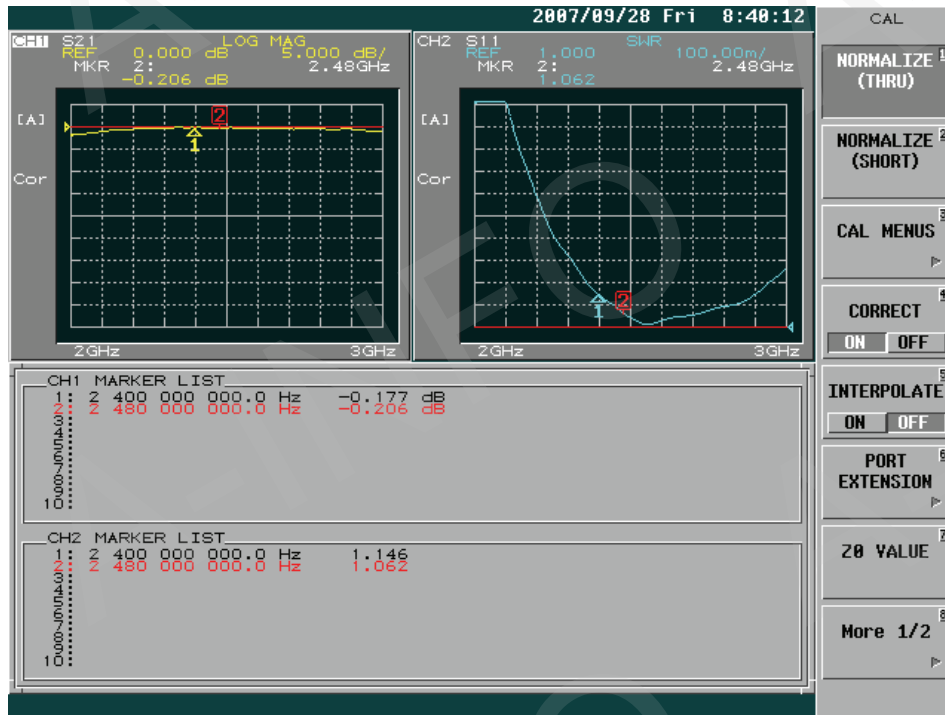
2007/09/28 Fri 8:40:12

CH1 S21 LOG MAG
REF 0.000 dB 5.000 dB/
MKR 2: 2.48GHz
-0.206 dB

[A]

Cor

2

1

2GHz 3GHz

CH2 S11 SWR
REF 1.000 100.00m/
MKR 2: 2.48GHz
1.062

[A]

Cor

1 2

2GHz 3GHz

CAL

NORMALIZE (THRU) 1

NORMALIZE (SHORT) 2

CAL MENUS 3

CORRECT 4
ON OFF

INTERPOLATE 5
ON OFF

PORT EXTENSION 6

Z0 VALUE 7

More 1/2 8

CH1 MARKER LIST
1: 2 400 000 000.0 Hz -0.177 dB
2: 2 480 000 000.0 Hz -0.206 dB
3:
4:
5:
6:
7:
8:
9:
10:

CH2 MARKER LIST
1: 2 400 000 000.0 Hz 1.146
2: 2 480 000 000.0 Hz 1.062
3:
4:
5:
6:
7:
8:
9:
10: